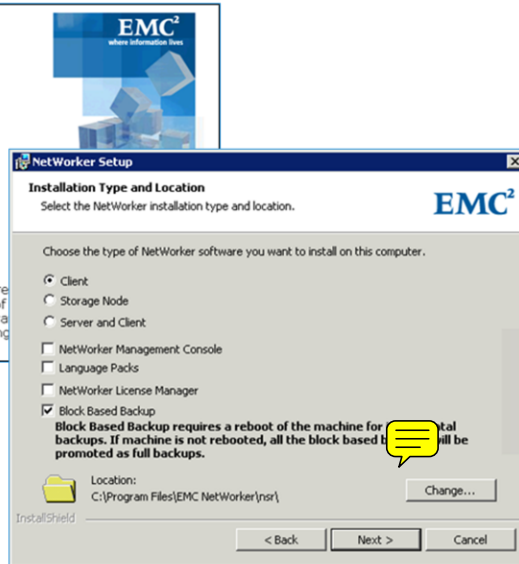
$EMC^2$
where information lives

NetWorker Setup

Installation Type and Location
Select the NetWorker installation type and location.

$EMC^2$

Choose the type of NetWorker software you want to install on this computer.

Client
Storage Node
Server and Client

NetWorker Management Console
Language Packs
NetWorker License Manager
Block Based Backup
Block Based Backup requires a reboot of the machine for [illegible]tal backups. If machine is not rebooted, all the block based b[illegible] will be promoted as full backups.

Location:
C:\Program Files\EMC NetWorker\nsr\

Change...

InstallShield

< Back
Next >
Cancel

re
of
s